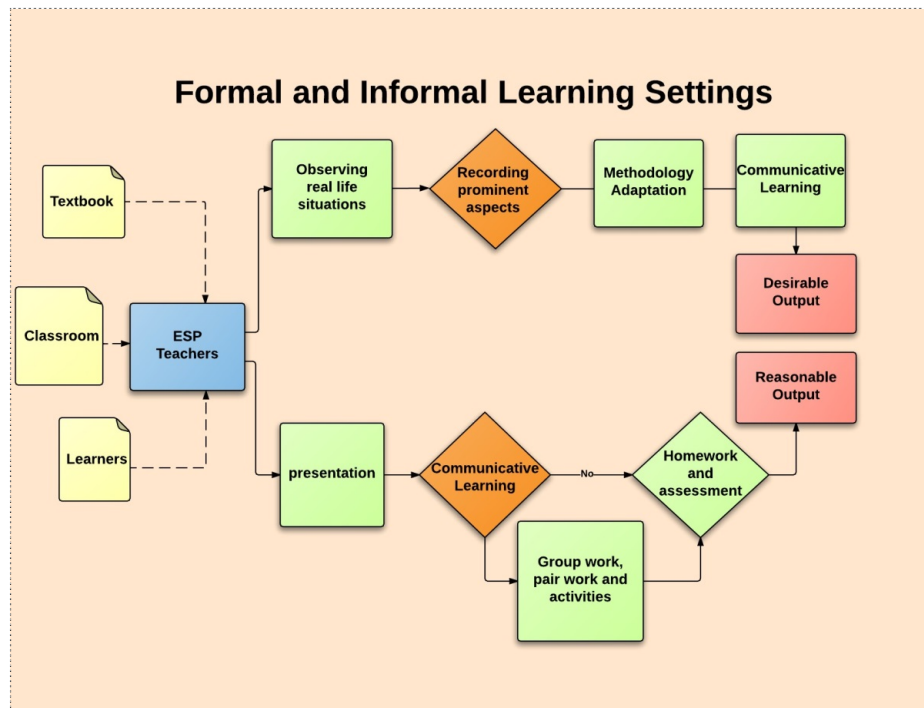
Formal and Informal Learning Settings

Textbook

Classroom

Learners

ESP Teachers

Observing real life situations

Recording prominent aspects

Methodology Adaptation

Communicative Learning

Desirable Output

Reasonable Output

presentation

Communicative Learning

No

Homework and assessment

Group work, pair work and activities